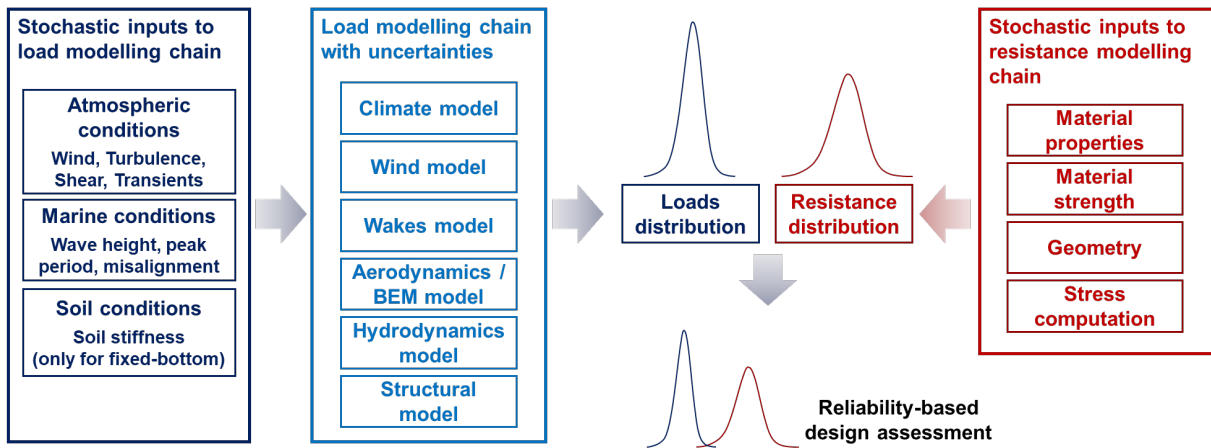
Stochastic inputs to load modelling chain

Atmospheric conditions
Wind, Turbulence, Shear, Transients

Marine conditions
Wave height, peak period, misalignment

Soil conditions
Soil stiffness (only for fixed-bottom)

Load modelling chain with uncertainties

Climate model

Wind model

Wakes model

Aerodynamics / BEM model

Hydrodynamics model

Structural model

Loads distribution

Resistance distribution

Reliability-based design assessment

Stochastic inputs to resistance modelling chain

Material properties

Material strength

Geometry

Stress computation